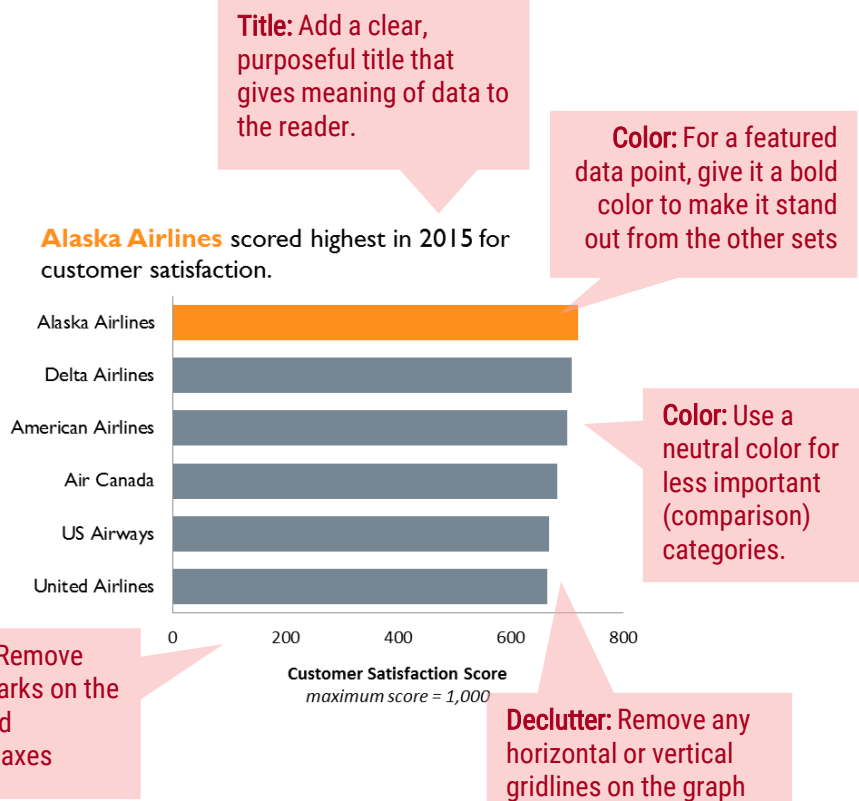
Title: Add a clear, purposeful title that gives meaning of data to the reader.

Color: For a featured data point, give it a bold color to make it stand out from the other sets

Alaska Airlines scored highest in 2015 for customer satisfaction.

Alaska Airlines
Delta Airlines
American Airlines
Air Canada
US Airways
United Airlines

0 200 400 600 800

Customer Satisfaction Score
maximum score = 1,000

Color: Use a neutral color for less important (comparison) categories.

Remove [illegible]arks on the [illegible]d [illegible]axes

Declutter: Remove any horizontal or vertical gridlines on the graph